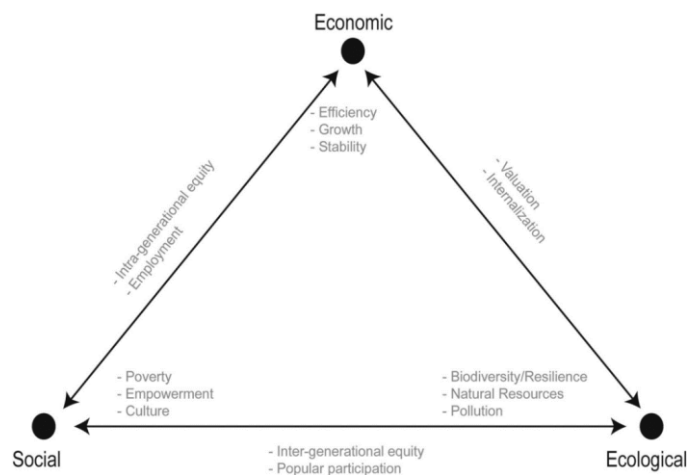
Economic

- Efficiency
- Growth
- Stability

- Intra-generational equity
- Employment

- Valuation
- Internalization

- Poverty
- Empowerment
- Culture

- Biodiversity/Resilience
- Natural Resources
- Pollution

Social

- Inter-generational equity
- Popular participation

Ecological